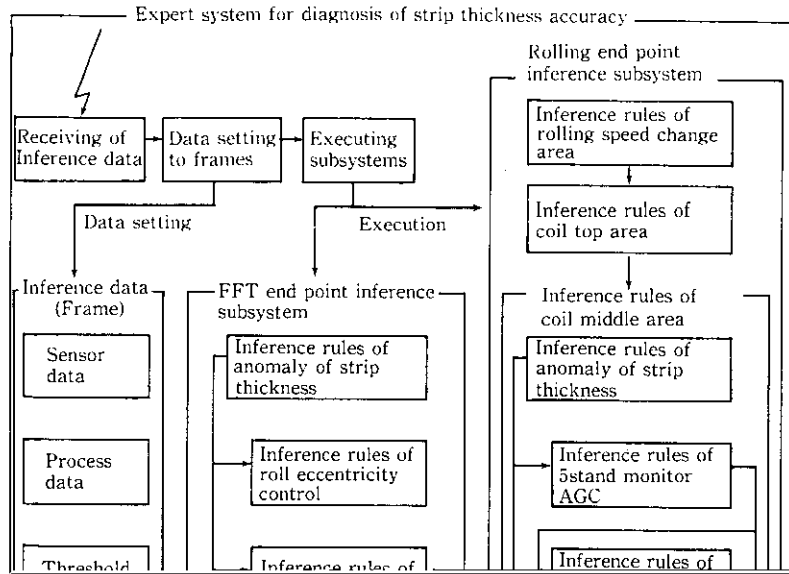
Expert system for diagnosis of strip thickness accuracy

Receiving of Inference data

Data setting to frames

Executing subsystems

Data setting

Execution

Inference data (Frame)

Sensor data

Process data

Threshold

FFT end point inference subsystem

Inference rules of anomaly of strip thickness

Inference rules of roll eccentricity control

Inference rules of

Rolling end point inference subsystem

Inference rules of rolling speed change area

Inference rules of coil top area

Inference rules of coil middle area

Inference rules of anomaly of strip thickness

Inference rules of 5stand monitor AGC

Inference rules of